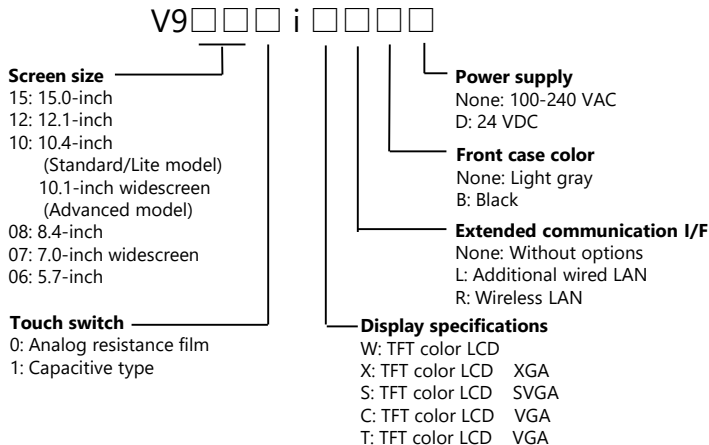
V9□□□ i □□□□

Power supply
None: 100-240 VAC
D: 24 VDC

Front case color
None: Light gray
B: Black

Extended communication I/F
None: Without options
L: Additional wired LAN
R: Wireless LAN

Screen size
15: 15.0-inch
12: 12.1-inch
10: 10.4-inch
(Standard/Lite model)
10.1-inch widescreen
(Advanced model)
08: 8.4-inch
07: 7.0-inch widescreen
06: 5.7-inch

Touch switch
0: Analog resistance film
1: Capacitive type

Display specifications
W: TFT color LCD
X: TFT color LCD XGA
S: TFT color LCD SVGA
C: TFT color LCD VGA
T: TFT color LCD VGA